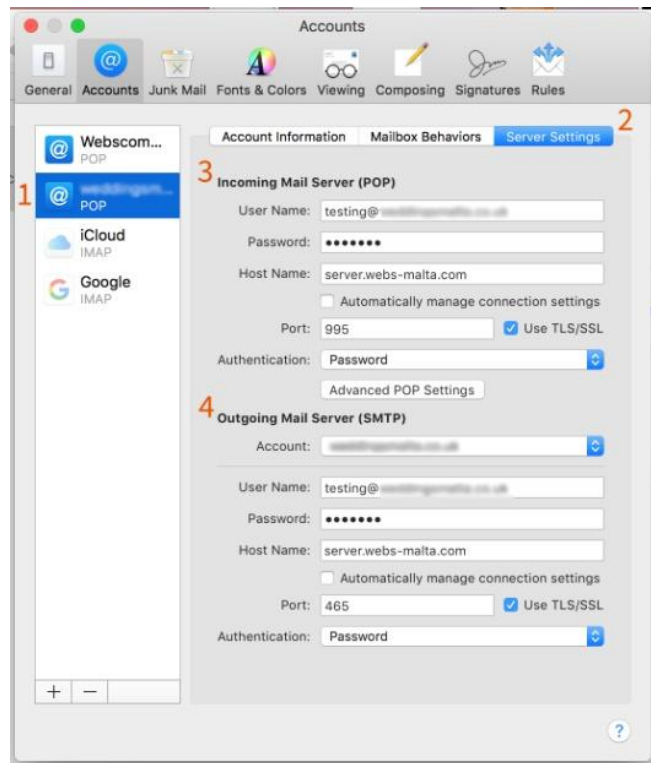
Accounts

General Accounts Junk Mail Fonts & Colors Viewing Composing Signatures Rules

Webscom...
POP

1 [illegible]
POP

iCloud
IMAP

Google
IMAP

+ −

Account Information Mailbox Behaviors Server Settings 2

3 Incoming Mail Server (POP)

User Name: testing@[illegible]

Password: •••••••

Host Name: server.webs-malta.com

Automatically manage connection settings

Port: 995 Use TLS/SSL

Authentication: Password

Advanced POP Settings

4 Outgoing Mail Server (SMTP)

Account: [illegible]

User Name: testing@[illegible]

Password: •••••••

Host Name: server.webs-malta.com

Automatically manage connection settings

Port: 465 Use TLS/SSL

Authentication: Password

?